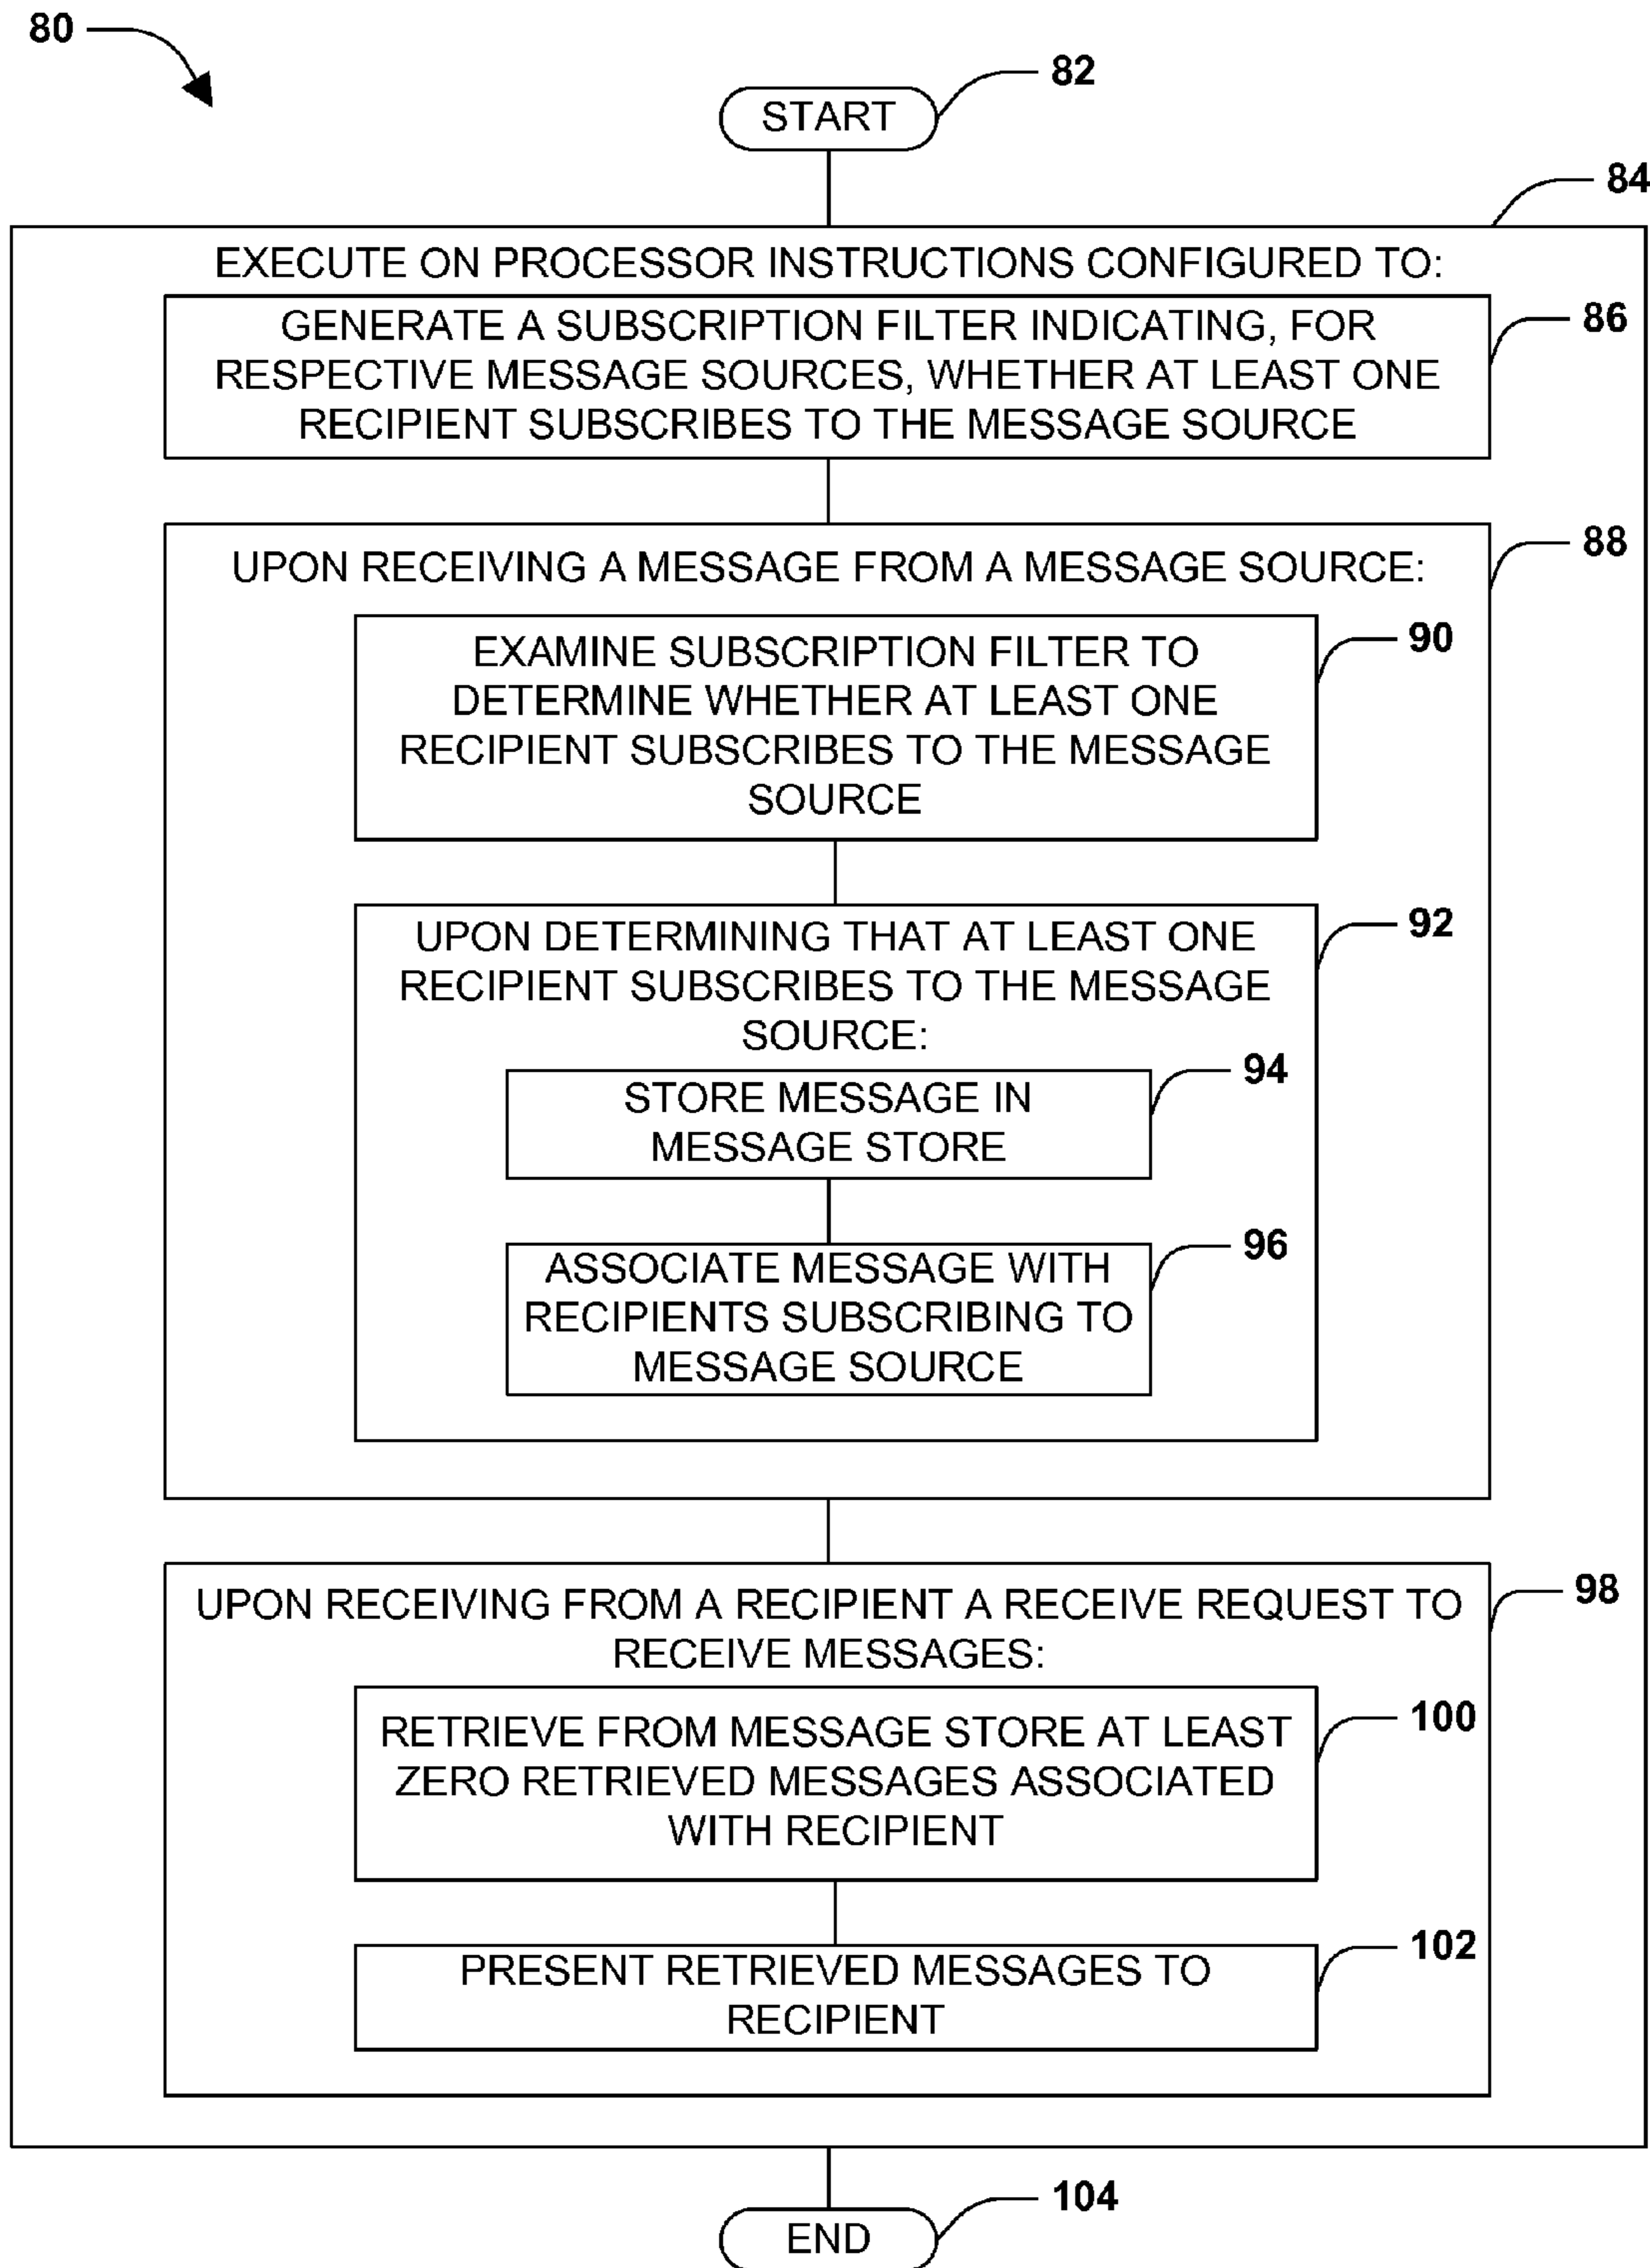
80

82

START

84

EXECUTE ON PROCESSOR INSTRUCTIONS CONFIGURED TO:

GENERATE A SUBSCRIPTION FILTER INDICATING, FOR RESPECTIVE MESSAGE SOURCES, WHETHER AT LEAST ONE RECIPIENT SUBSCRIBES TO THE MESSAGE SOURCE

86

UPON RECEIVING A MESSAGE FROM A MESSAGE SOURCE:

88

EXAMINE SUBSCRIPTION FILTER TO DETERMINE WHETHER AT LEAST ONE RECIPIENT SUBSCRIBES TO THE MESSAGE SOURCE

90

UPON DETERMINING THAT AT LEAST ONE RECIPIENT SUBSCRIBES TO THE MESSAGE SOURCE:

92

STORE MESSAGE IN MESSAGE STORE

94

ASSOCIATE MESSAGE WITH RECIPIENTS SUBSCRIBING TO MESSAGE SOURCE

96

UPON RECEIVING FROM A RECIPIENT A RECEIVE REQUEST TO RECEIVE MESSAGES:

98

RETRIEVE FROM MESSAGE STORE AT LEAST ZERO RETRIEVED MESSAGES ASSOCIATED WITH RECIPIENT

100

PRESENT RETRIEVED MESSAGES TO RECIPIENT

102

104

END